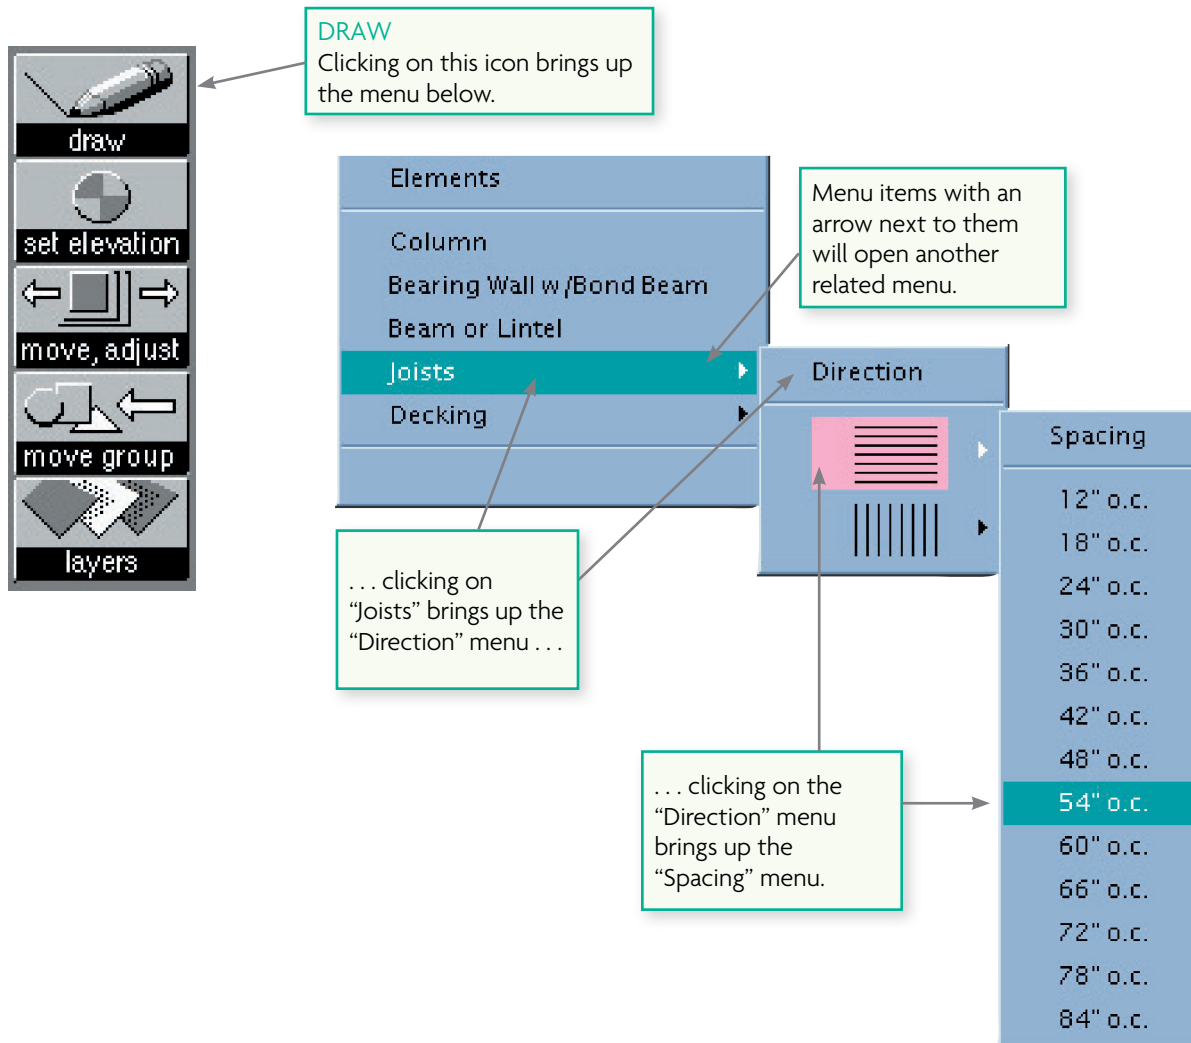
draw
set elevation
move, adjust
move group
layers

DRAW
Clicking on this icon brings up the menu below.

Elements
Column
Bearing Wall w/Bond Beam
Beam or Lintel
Joists
Decking

Menu items with an arrow next to them will open another related menu.

Direction

Spacing
12" o.c.
18" o.c.
24" o.c.
30" o.c.
36" o.c.
42" o.c.
48" o.c.
54" o.c.
60" o.c.
66" o.c.
72" o.c.
78" o.c.
84" o.c.

. . . clicking on "Joists" brings up the "Direction" menu . . .

. . . clicking on the "Direction" menu brings up the "Spacing" menu.